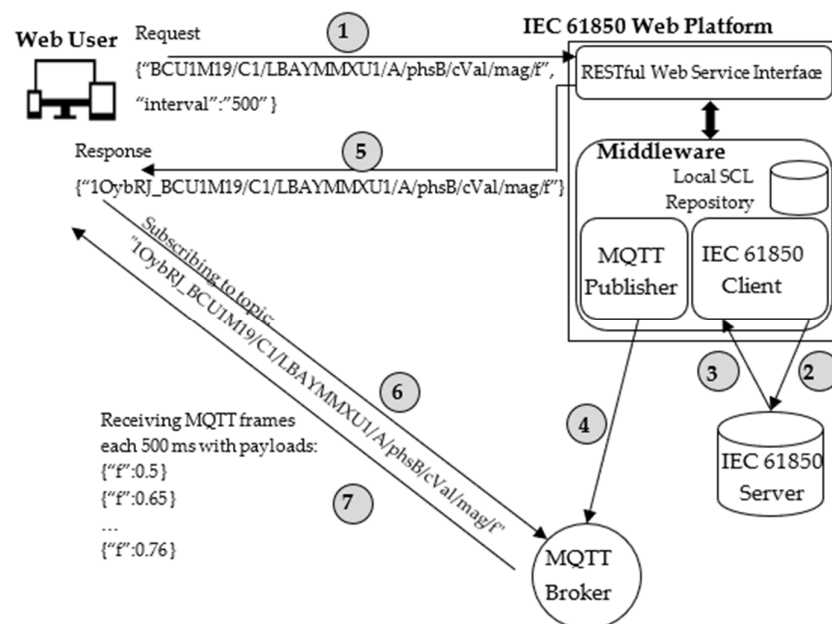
Web User

Request

1

IEC 61850 Web Platform

{"BCU1M19/C1/LBAYMMXU1/A/phsB/cVal/mag/f", "interval":"500" }

RESTful Web Service Interface

Response

5

Middleware

{"1OybRJ_BCU1M19/C1/LBAYMMXU1/A/phsB/cVal/mag/f"}

Local SCL Repository

Subscribing to topic "1OybRJ_BCU1M19/C1/LBAYMMXU1/A/phsB/cVal/mag/f"

MQTT Publisher

IEC 61850 Client

3

2

6

Receiving MQTT frames each 500 ms with payloads:
{"f":0.5}
{"f":0.65}
…
{"f":0.76}

4

7

IEC 61850 Server

MQTT Broker